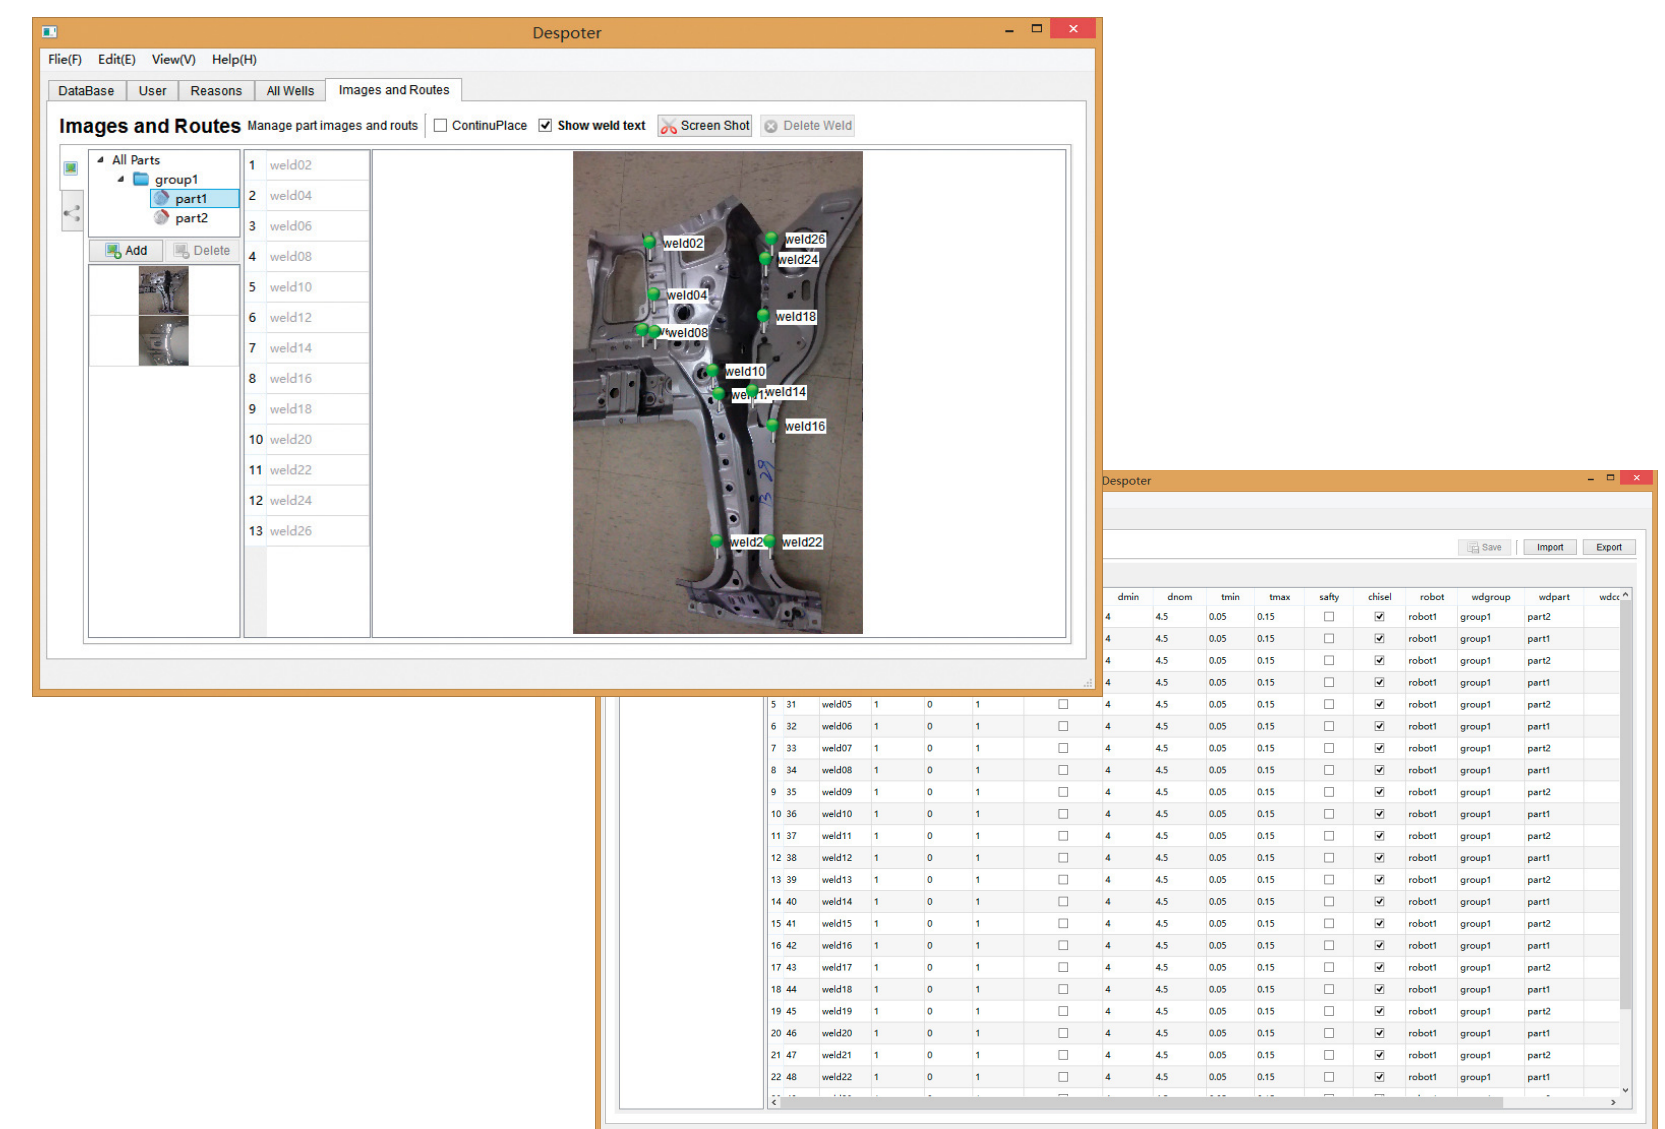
Despoter

Flie(F) Edit(E) View(V) Help(H)

DataBase | User | Reasons | All Wells | Images and Routes

Images and Routes Manage part images and routs ContinuPlace Show weld text Screen Shot Delete Weld

All Parts
group1
part1
part2

Add Delete

| 1 | weld02 |
|---|---|
| 2 | weld04 |
| 3 | weld06 |
| 4 | weld08 |
| 5 | weld10 |
| 6 | weld12 |
| 7 | weld14 |
| 8 | weld16 |
| 9 | weld18 |
| 10 | weld20 |
| 11 | weld22 |
| 12 | weld24 |
| 13 | weld26 |

weld02 weld26 weld24 weld04 weld18 weld08 weld10 weld14 weld16 weld2 weld22

Despoter

Save Import Export

| | | | | | | | dmin | dnom | tmin | tmax | safty | chisel | robot | wdgroup | wdpart | wdc |
|---|---|---|---|---|---|---|---|---|---|---|---|---|---|---|---|---|
| | | | | | | | 4 | 4.5 | 0.05 | 0.15 | ☐ | ☑ | robot1 | group1 | part2 | |
| | | | | | | | 4 | 4.5 | 0.05 | 0.15 | ☐ | ☑ | robot1 | group1 | part1 | |
| | | | | | | | 4 | 4.5 | 0.05 | 0.15 | ☐ | ☑ | robot1 | group1 | part2 | |
| | | | | | | | 4 | 4.5 | 0.05 | 0.15 | ☐ | ☑ | robot1 | group1 | part1 | |
| 5 | 31 | weld05 | 1 | 0 | 1 | ☐ | 4 | 4.5 | 0.05 | 0.15 | ☐ | ☑ | robot1 | group1 | part2 | |
| 6 | 32 | weld06 | 1 | 0 | 1 | ☐ | 4 | 4.5 | 0.05 | 0.15 | ☐ | ☑ | robot1 | group1 | part1 | |
| 7 | 33 | weld07 | 1 | 0 | 1 | ☐ | 4 | 4.5 | 0.05 | 0.15 | ☐ | ☑ | robot1 | group1 | part2 | |
| 8 | 34 | weld08 | 1 | 0 | 1 | ☐ | 4 | 4.5 | 0.05 | 0.15 | ☐ | ☑ | robot1 | group1 | part1 | |
| 9 | 35 | weld09 | 1 | 0 | 1 | ☐ | 4 | 4.5 | 0.05 | 0.15 | ☐ | ☑ | robot1 | group1 | part2 | |
| 10 | 36 | weld10 | 1 | 0 | 1 | ☐ | 4 | 4.5 | 0.05 | 0.15 | ☐ | ☑ | robot1 | group1 | part1 | |
| 11 | 37 | weld11 | 1 | 0 | 1 | ☐ | 4 | 4.5 | 0.05 | 0.15 | ☐ | ☑ | robot1 | group1 | part2 | |
| 12 | 38 | weld12 | 1 | 0 | 1 | ☐ | 4 | 4.5 | 0.05 | 0.15 | ☐ | ☑ | robot1 | group1 | part1 | |
| 13 | 39 | weld13 | 1 | 0 | 1 | ☐ | 4 | 4.5 | 0.05 | 0.15 | ☐ | ☑ | robot1 | group1 | part2 | |
| 14 | 40 | weld14 | 1 | 0 | 1 | ☐ | 4 | 4.5 | 0.05 | 0.15 | ☐ | ☑ | robot1 | group1 | part1 | |
| 15 | 41 | weld15 | 1 | 0 | 1 | ☐ | 4 | 4.5 | 0.05 | 0.15 | ☐ | ☑ | robot1 | group1 | part2 | |
| 16 | 42 | weld16 | 1 | 0 | 1 | ☐ | 4 | 4.5 | 0.05 | 0.15 | ☐ | ☑ | robot1 | group1 | part1 | |
| 17 | 43 | weld17 | 1 | 0 | 1 | ☐ | 4 | 4.5 | 0.05 | 0.15 | ☐ | ☑ | robot1 | group1 | part2 | |
| 18 | 44 | weld18 | 1 | 0 | 1 | ☐ | 4 | 4.5 | 0.05 | 0.15 | ☐ | ☑ | robot1 | group1 | part1 | |
| 19 | 45 | weld19 | 1 | 0 | 1 | ☐ | 4 | 4.5 | 0.05 | 0.15 | ☐ | ☑ | robot1 | group1 | part2 | |
| 20 | 46 | weld20 | 1 | 0 | 1 | ☐ | 4 | 4.5 | 0.05 | 0.15 | ☐ | ☑ | robot1 | group1 | part1 | |
| 21 | 47 | weld21 | 1 | 0 | 1 | ☐ | 4 | 4.5 | 0.05 | 0.15 | ☐ | ☑ | robot1 | group1 | part2 | |
| 22 | 48 | weld22 | 1 | 0 | 1 | ☐ | 4 | 4.5 | 0.05 | 0.15 | ☐ | ☑ | robot1 | group1 | part1 | |